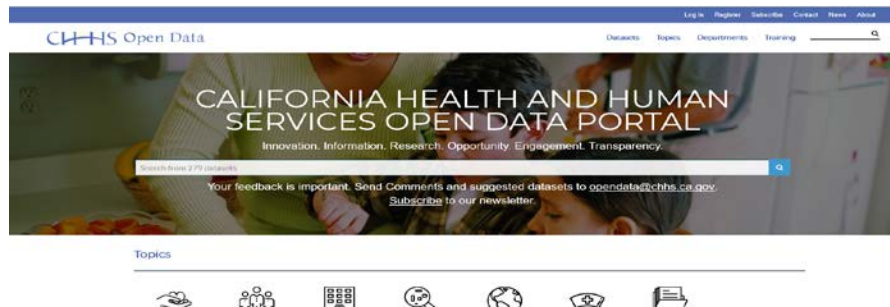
Log in Register Subscribe Contact News About

CHHS Open Data

Datasets Topics Departments Training

CALIFORNIA HEALTH AND HUMAN SERVICES OPEN DATA PORTAL

Innovation. Information. Research. Opportunity. Engagement. Transparency.

Search from 270 datasets

Your feedback is important. Send Comments and suggested datasets to opendata@chhs.ca.gov. Subscribe to our newsletter.

Topics